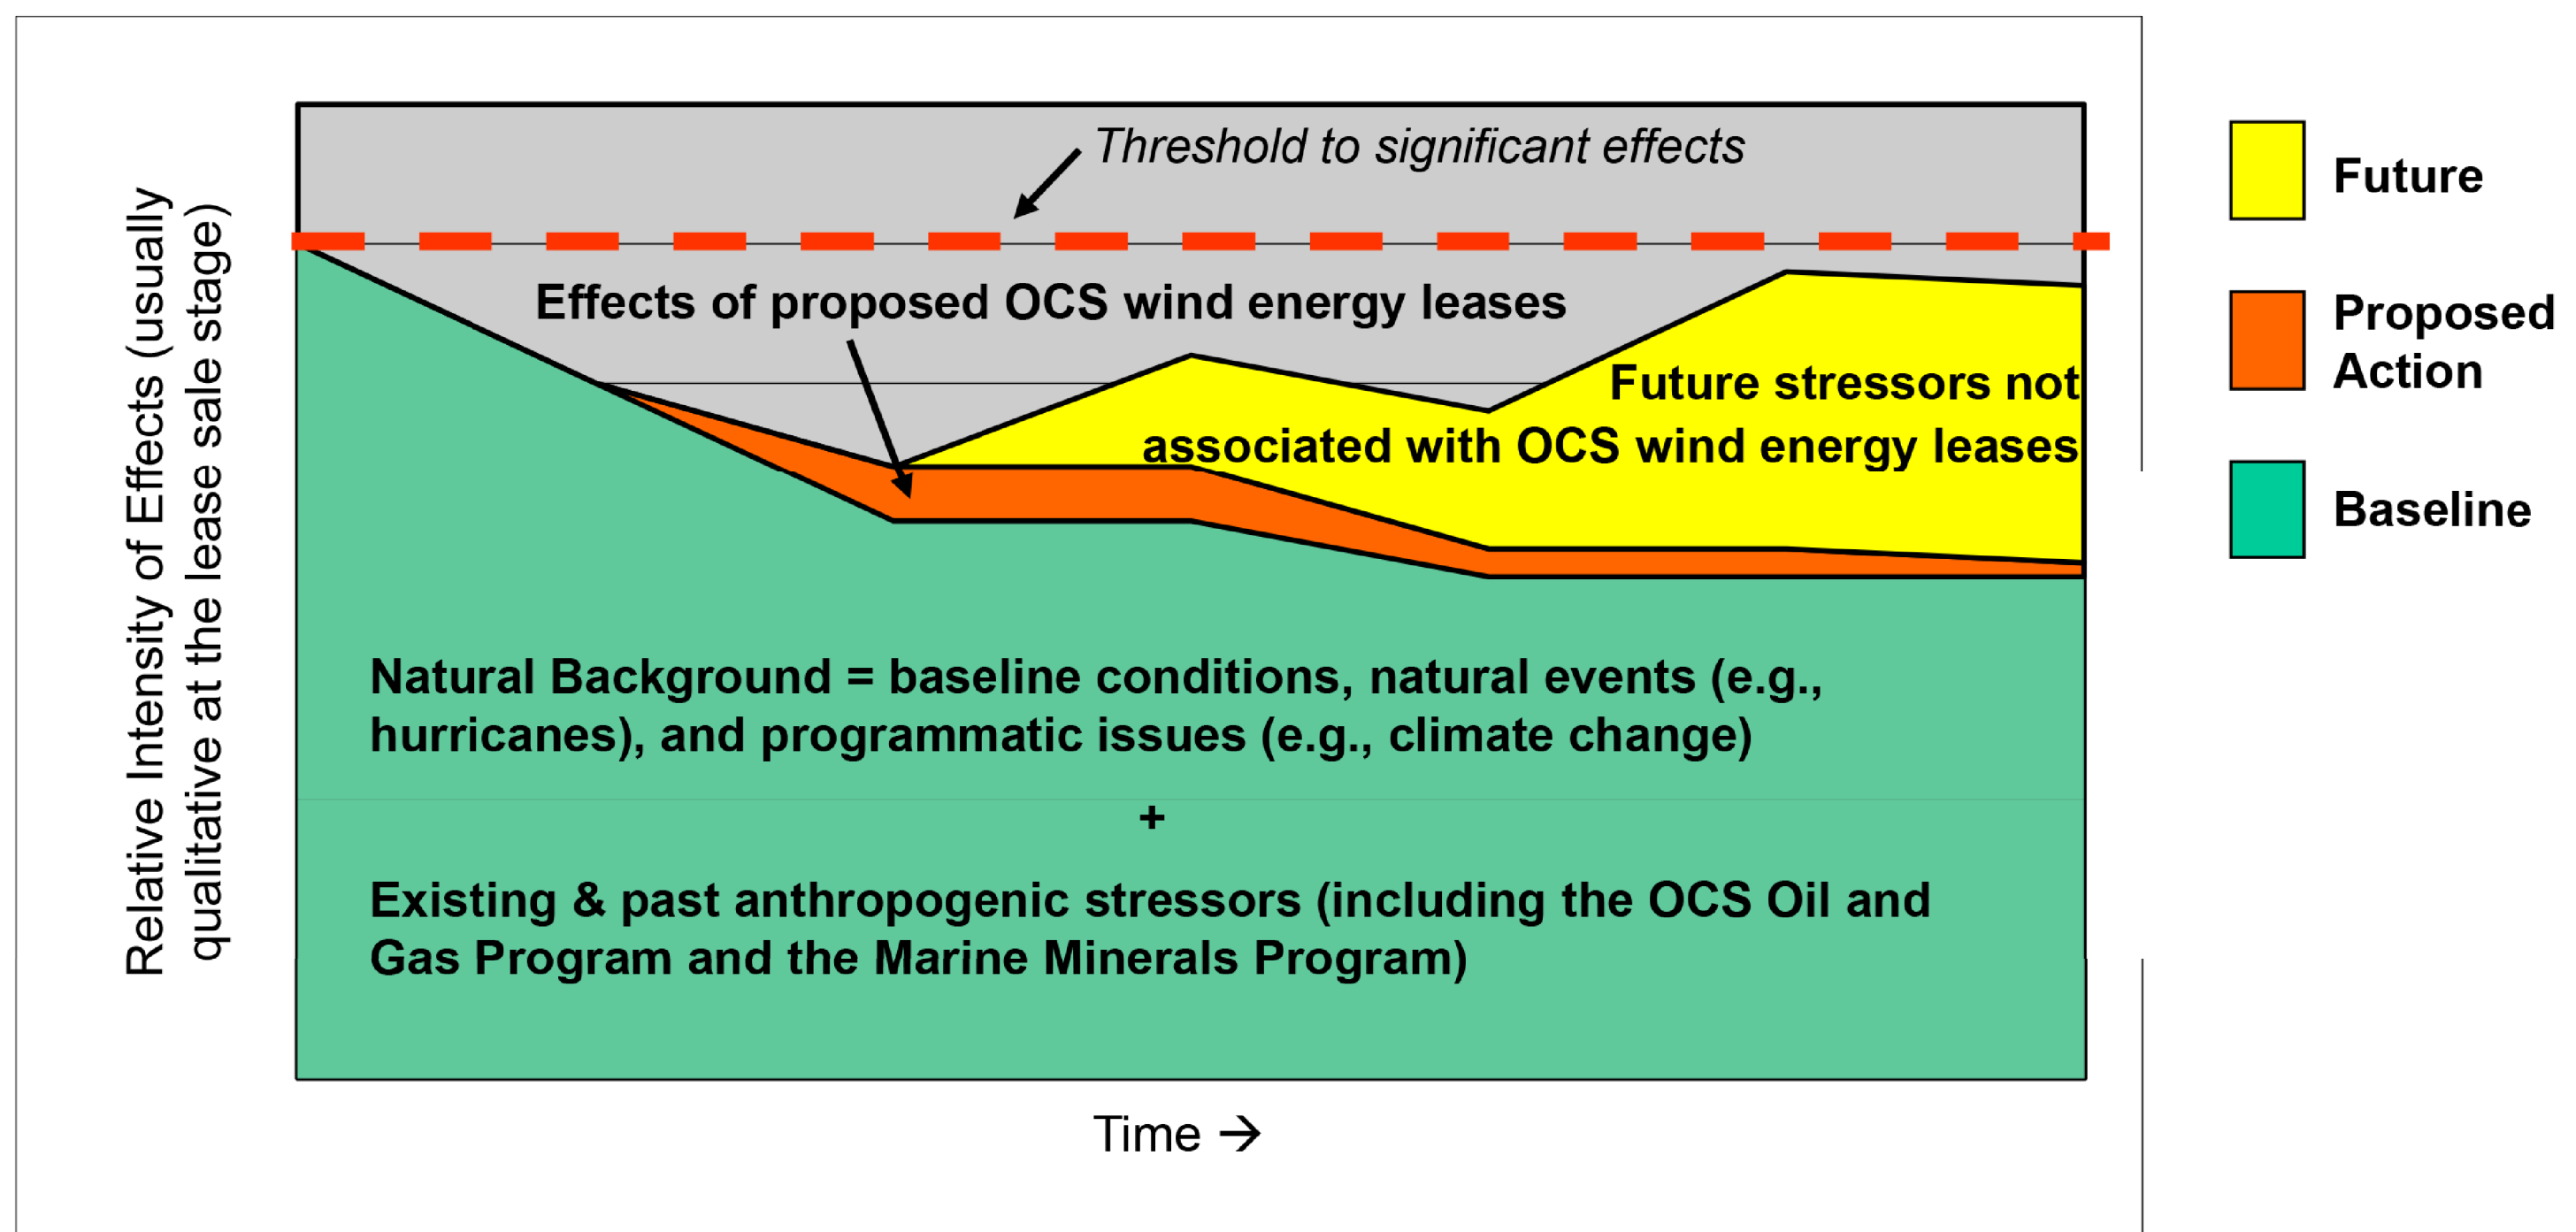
Relative Intensity of Effects (usually qualitative at the lease sale stage)

Threshold to significant effects

Effects of proposed OCS wind energy leases

Future stressors not associated with OCS wind energy leases

Natural Background = baseline conditions, natural events (e.g., hurricanes), and programmatic issues (e.g., climate change)

+

Existing & past anthropogenic stressors (including the OCS Oil and Gas Program and the Marine Minerals Program)

Time →

Future

Proposed Action

Baseline